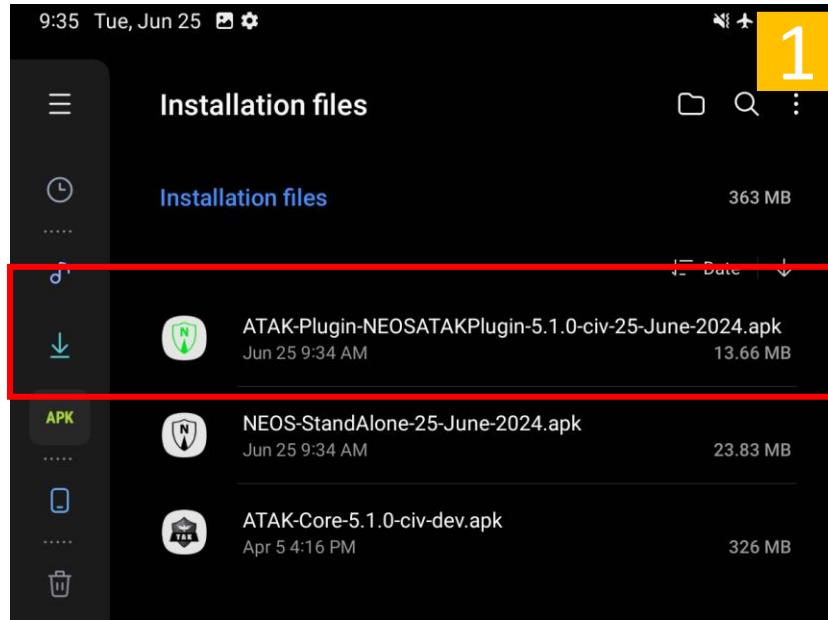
9:35 Tue, Jun 25

1

Installation files

Installation files 363 MB

Date

APK

ATAK-Plugin-NEOSATAKPlugin-5.1.0-civ-25-June-2024.apk
Jun 25 9:34 AM 13.66 MB

NEOS-StandAlone-25-June-2024.apk
Jun 25 9:34 AM 23.83 MB

ATAK-Core-5.1.0-civ-dev.apk
Apr 5 4:16 PM 326 MB